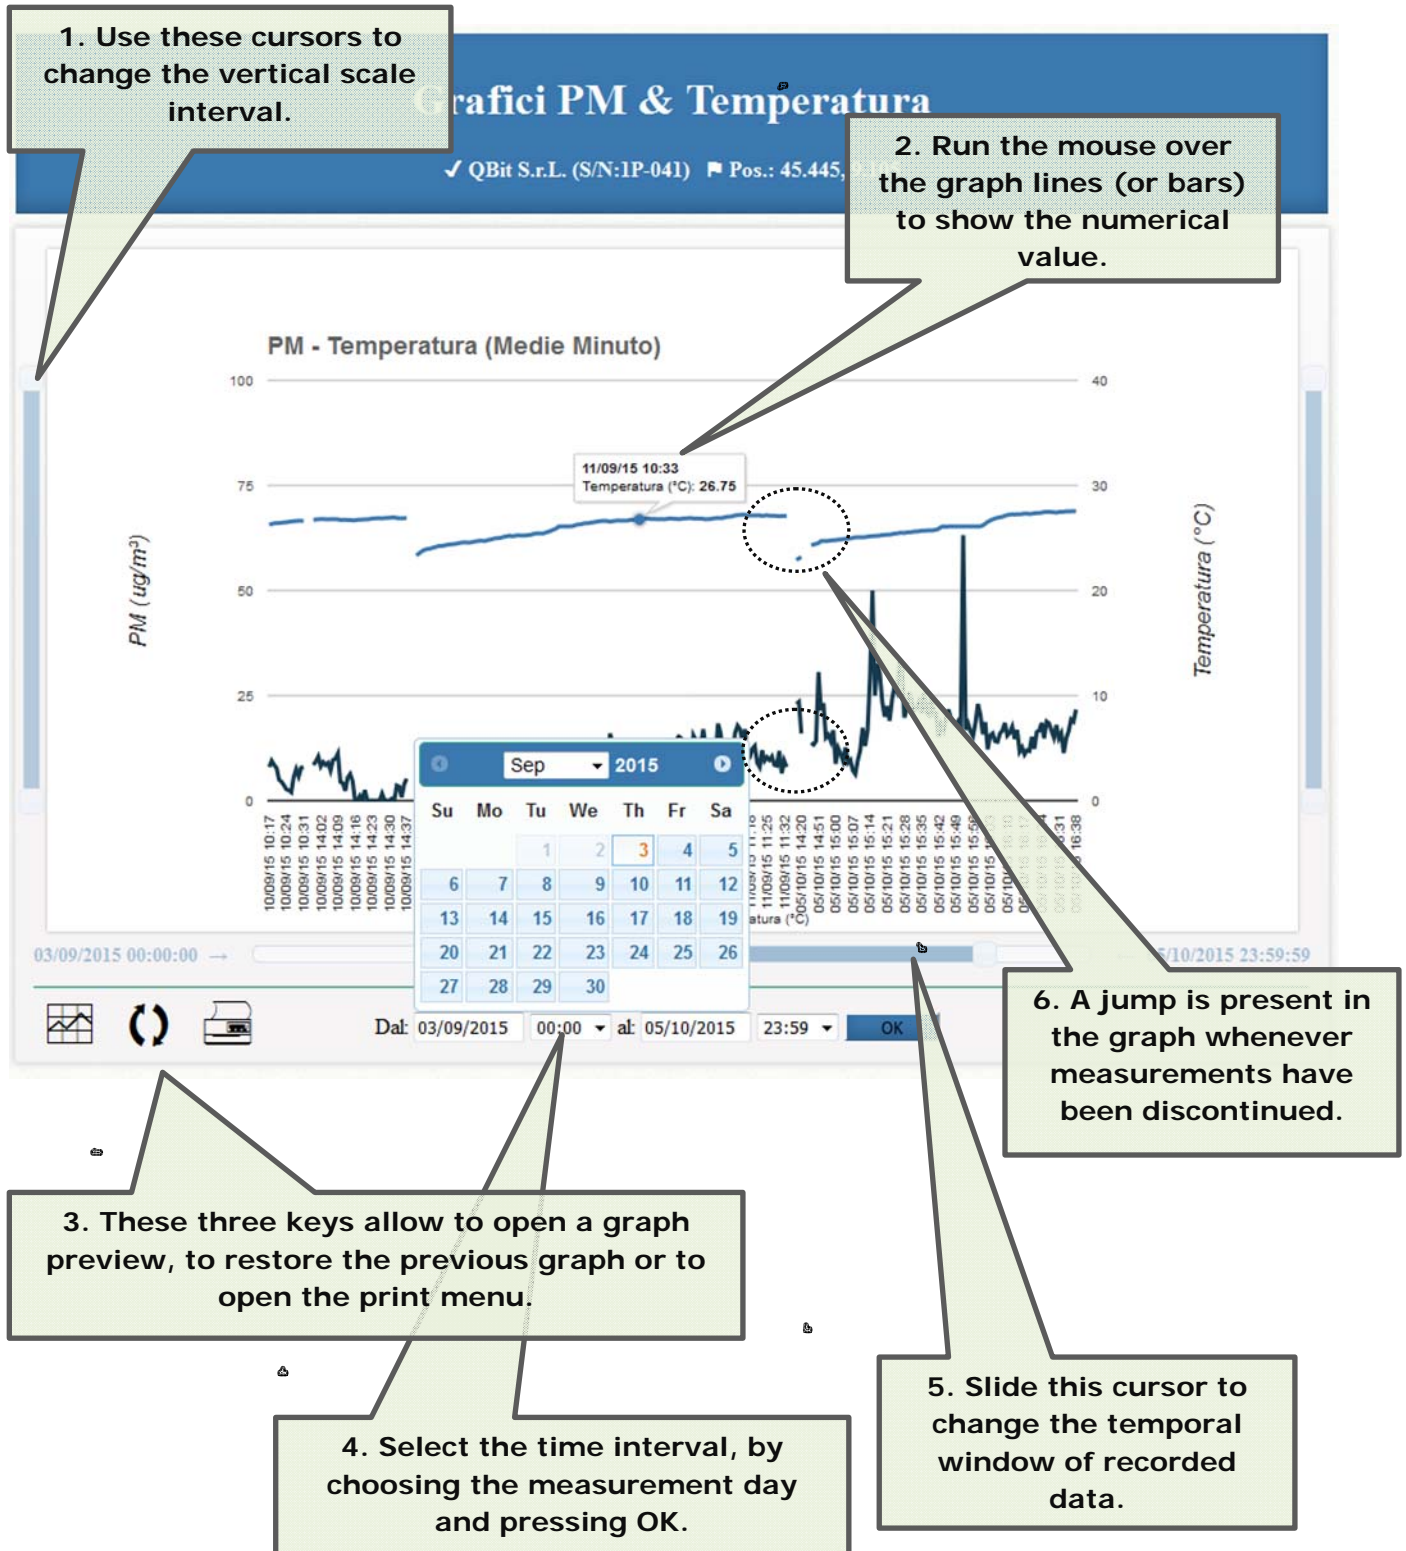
1. Use these cursors to change the vertical scale interval.

Grafici PM & Temperatura

✓ QBit S.r.L. (S/N:1P-041) Pos.: 45.445,

2. Run the mouse over the graph lines (or bars) to show the numerical value.

PM - Temperatura (Medie Minuto)

100
75
50
25
0

40
30
20
10
0

PM (ug/m³)

Temperatura (°C)

11/09/15 10:33
Temperatura (°C): 26.75

10/09/15 10:17
10/09/15 10:24
10/09/15 10:31
10/09/15 14:02
10/09/15 14:09
10/09/15 14:16
10/09/15 14:23
10/09/15 14:30
10/09/15 14:37
11/09/15 11:25
11/09/15 11:32
05/10/15 14:20
05/10/15 14:51
05/10/15 15:00
05/10/15 15:07
05/10/15 15:14
05/10/15 15:21
05/10/15 15:28
05/10/15 15:35
05/10/15 15:42
05/10/15 15:49
05/10/15 16:31
05/10/15 16:38

atura (°C)

Sep 2015

| Su | Mo | Tu | We | Th | Fr | Sa |
|---|---|---|---|---|---|---|
| | | 1 | 2 | 3 | 4 | 5 |
| 6 | 7 | 8 | 9 | 10 | 11 | 12 |
| 13 | 14 | 15 | 16 | 17 | 18 | 19 |
| 20 | 21 | 22 | 23 | 24 | 25 | 26 |
| 27 | 28 | 29 | 30 | | | |

03/09/2015 00:00:00 →

5/10/2015 23:59:59

Dal: 03/09/2015 00:00 al: 05/10/2015 23:59 OK

6. A jump is present in the graph whenever measurements have been discontinued.

3. These three keys allow to open a graph preview, to restore the previous graph or to open the print menu.

5. Slide this cursor to change the temporal window of recorded data.

4. Select the time interval, by choosing the measurement day and pressing OK.